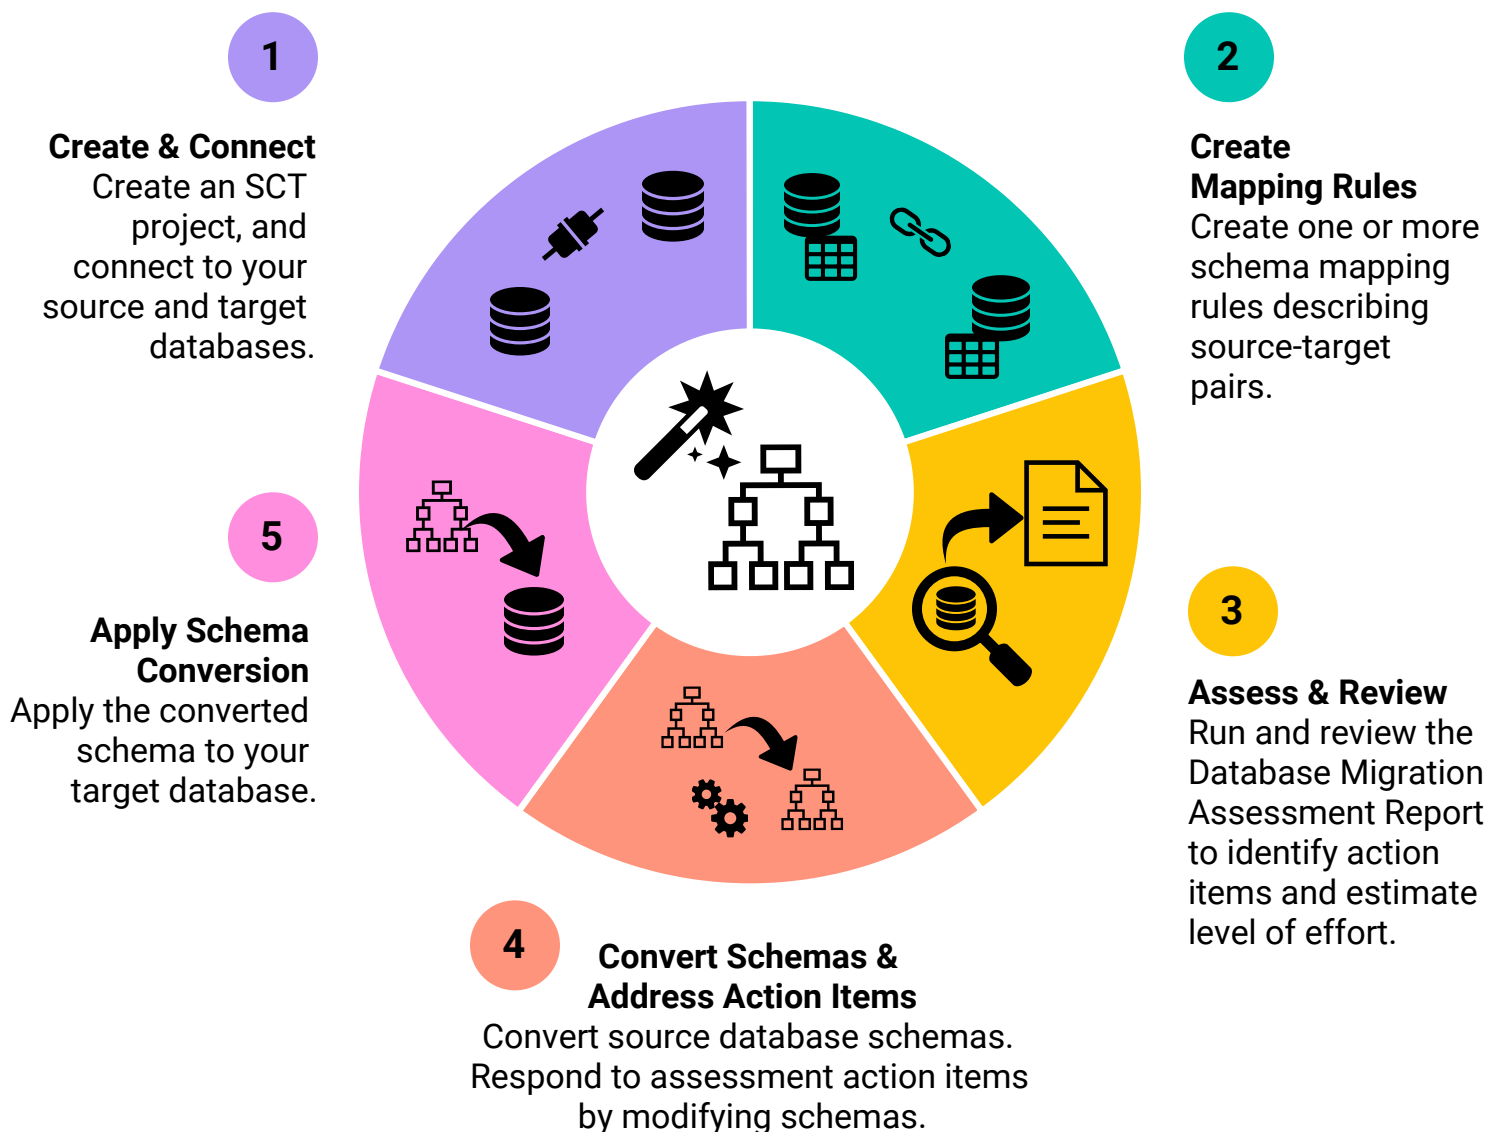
1

Create & Connect
Create an SCT project, and connect to your source and target databases.

2

Create Mapping Rules
Create one or more schema mapping rules describing source-target pairs.

3

Assess & Review
Run and review the Database Migration Assessment Report to identify action items and estimate level of effort.

4

Convert Schemas & Address Action Items
Convert source database schemas. Respond to assessment action items by modifying schemas.

5

Apply Schema Conversion
Apply the converted schema to your target database.